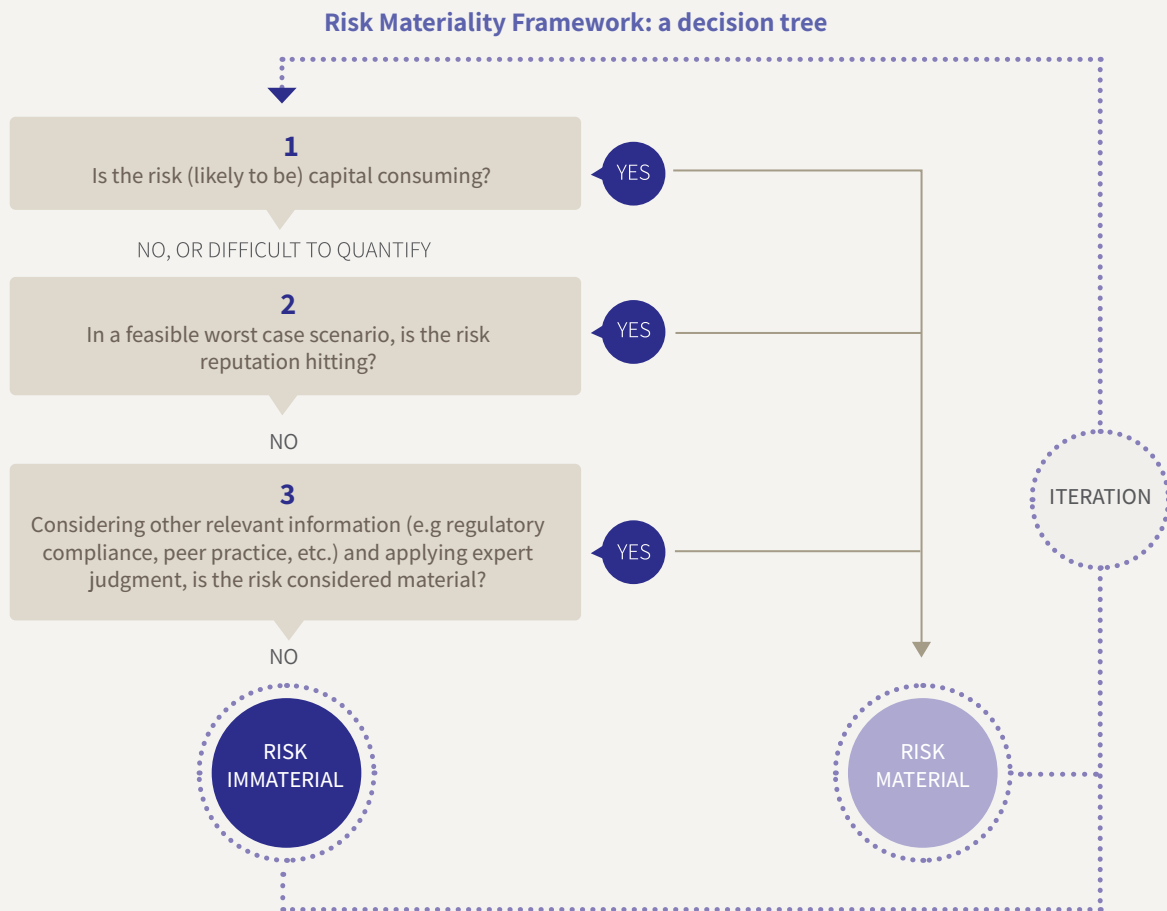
Risk Materiality Framework: a decision tree

1
Is the risk (likely to be) capital consuming?

YES

NO, OR DIFFICULT TO QUANTIFY

2
In a feasible worst case scenario, is the risk reputation hitting?

YES

NO

3
Considering other relevant information (e.g regulatory compliance, peer practice, etc.) and applying expert judgment, is the risk considered material?

YES

ITERATION

NO

RISK IMMATERIAL

RISK MATERIAL